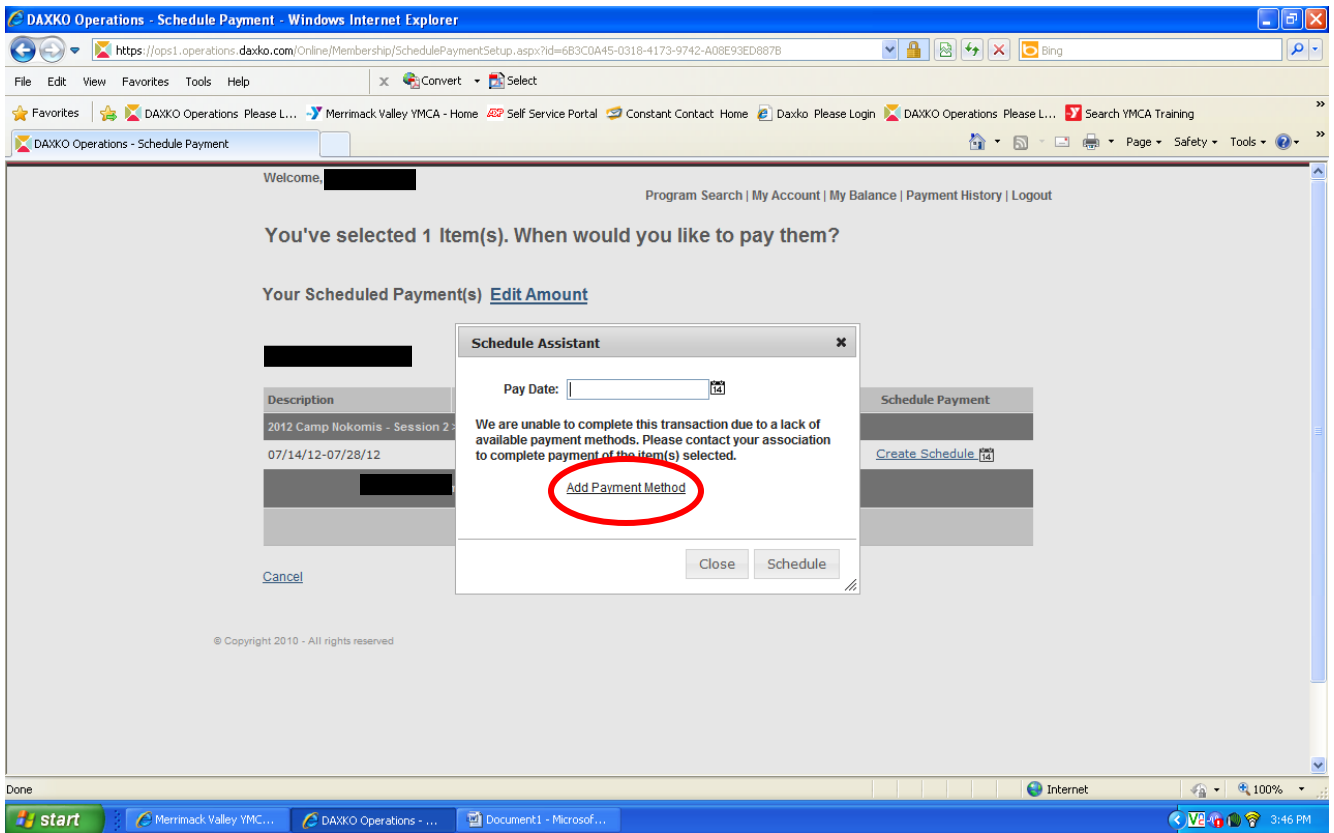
DAXKO Operations - Schedule Payment - Windows Internet Explorer

https://ops1.operations.daxko.com/Online/Membership/SchedulePaymentSetup.aspx?id=6B3C0A45-0318-4173-9742-A08E93ED887B

Bing

File Edit View Favorites Tools Help

Convert Select

Favorites DAXKO Operations Please L... Merrimack Valley YMCA - Home Self Service Portal Constant Contact Home Daxko Please Login DAXKO Operations Please L... Search YMCA Training

DAXKO Operations - Schedule Payment

Page Safety Tools

Welcome,

Program Search | My Account | My Balance | Payment History | Logout

You've selected 1 Item(s). When would you like to pay them?

Your Scheduled Payment(s) Edit Amount

Description

Schedule Payment

2012 Camp Nokomis - Session 2

07/14/12-07/28/12

Create Schedule

Cancel

© Copyright 2010 - All rights reserved

Schedule Assistant

Pay Date:

We are unable to complete this transaction due to a lack of available payment methods. Please contact your association to complete payment of the item(s) selected.

Add Payment Method

Close Schedule

Done

Internet

100%

start

Merrimack Valley YMC...

DAXKO Operations - ...

Document1 - Microsof...

3:46 PM